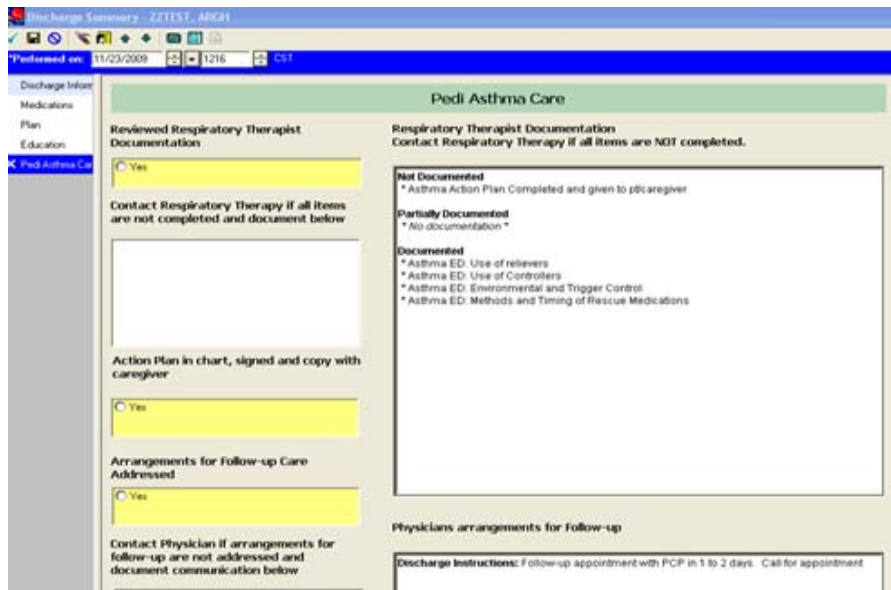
Discharge Summary - ZZTEST, ARGH

*Performed on: 11/23/2009 1216 CST

Discharge Inform
Medications
Plan
Education
Pedi Asthma Ca

Pedi Asthma Care

Reviewed Respiratory Therapist Documentation

Yes

Contact Respiratory Therapy if all items are not completed and document below

Action Plan in chart, signed and copy with caregiver

Yes

Arrangements for Follow-up Care Addressed

Yes

Contact Physician if arrangements for follow-up are not addressed and document communication below

Respiratory Therapist Documentation
Contact Respiratory Therapy if all items are NOT completed.

Not Documented
* Asthma Action Plan Completed and given to pt/caregiver

Partially Documented
* No documentation *

Documented
* Asthma ED: Use of relievers
* Asthma ED: Use of Controllers
* Asthma ED: Environmental and Trigger Control
* Asthma ED: Methods and Timing of Rescue Medications

Physicians arrangements for Follow-up

Discharge Instructions: Follow-up appointment with PCP in 1 to 2 days. Call for appointment